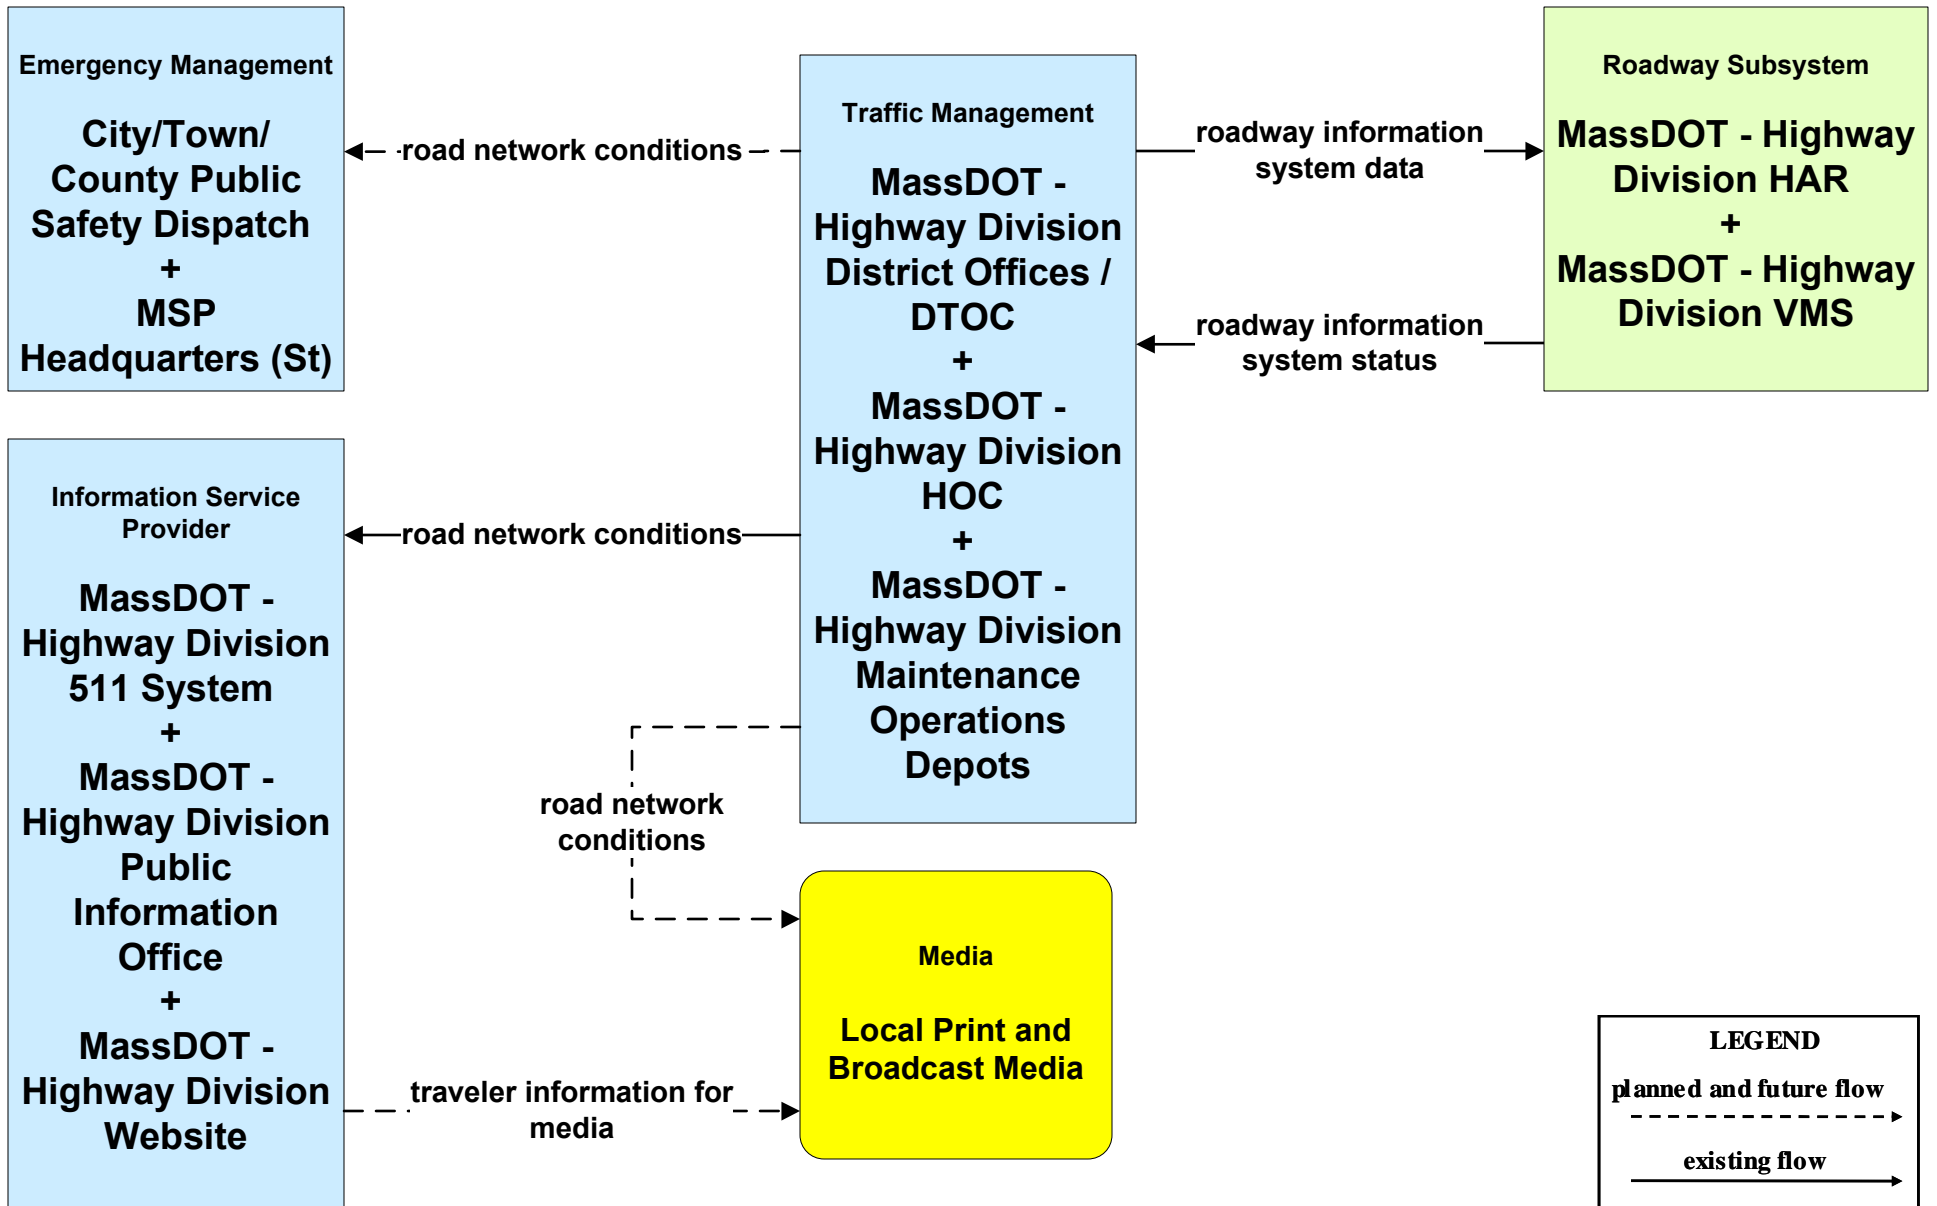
Emergency Management

City/Town/ County Public Safety Dispatch
+
MSP Headquarters (St)

road network conditions

Traffic Management

MassDOT - Highway Division District Offices / DTOC
+
MassDOT - Highway Division HOC
+
MassDOT - Highway Division Maintenance Operations Depots

roadway information system data

Roadway Subsystem

MassDOT - Highway Division HAR
+
MassDOT - Highway Division VMS

roadway information system status

Information Service Provider

MassDOT - Highway Division 511 System
+
MassDOT - Highway Division Public Information Office
+
MassDOT - Highway Division Website

road network conditions

road network conditions

Media

Local Print and Broadcast Media

traveler information for media

LEGEND
planned and future flow
existing flow